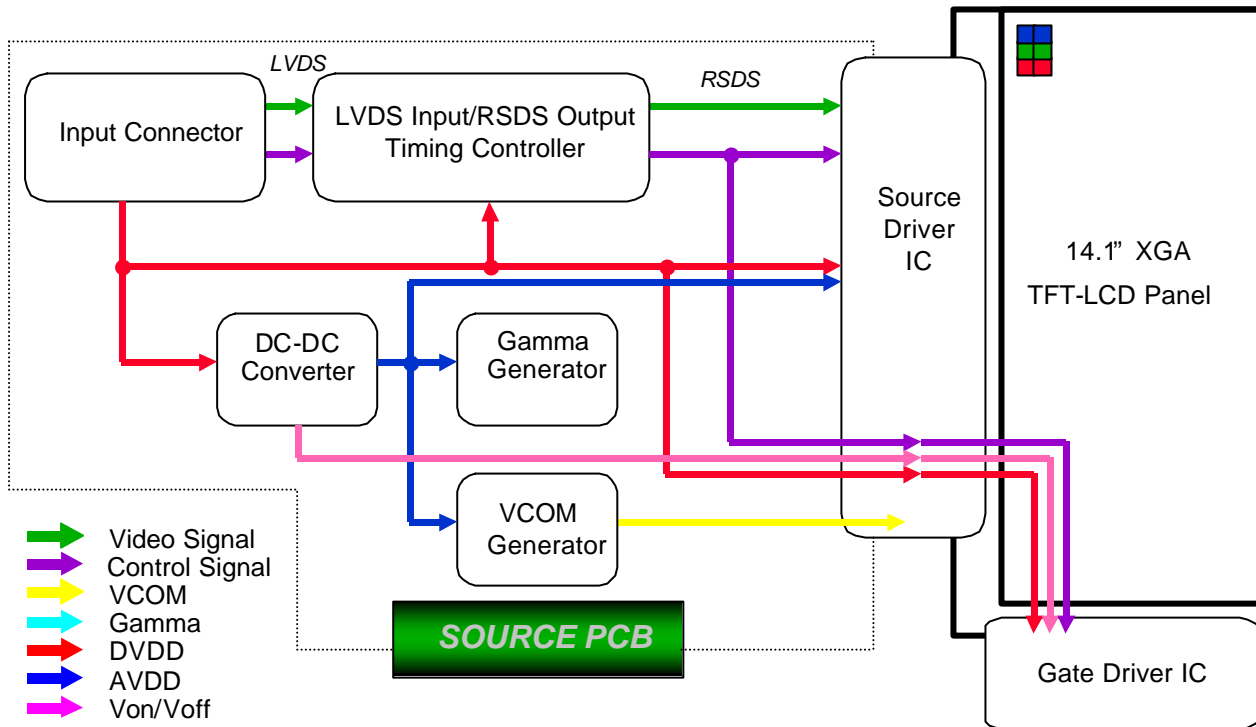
LVDS

RSDS

Input Connector

LVDS Input/RSDS Output Timing Controller

Source Driver IC

14.1” XGA TFT-LCD Panel

DC-DC Converter

Gamma Generator

VCOM Generator

SOURCE PCB

Gate Driver IC

Video Signal
Control Signal
VCOM
Gamma
DVDD
AVDD
Von/Voff